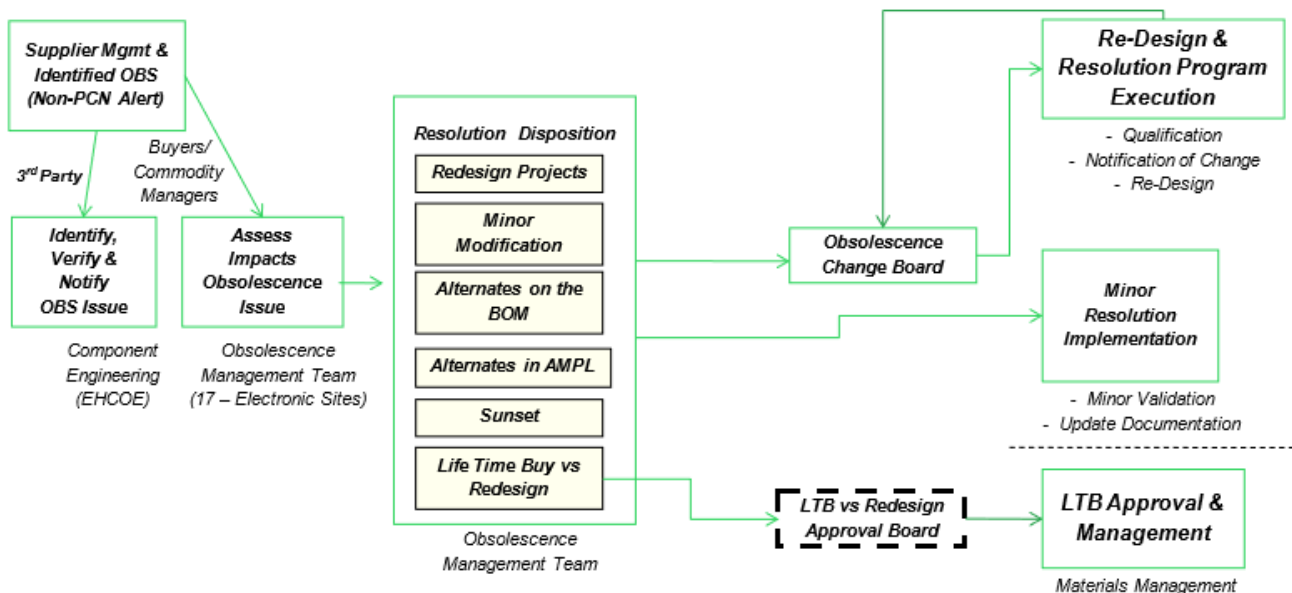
Supplier Mgmt & Identified OBS (Non-PCN Alert)

3$^{rd}$ Party

Buyers/ Commodity Managers

Identify, Verify & Notify OBS Issue

Component Engineering (EHCOE)

Assess Impacts Obsolescence Issue

Obsolescence Management Team (17 – Electronic Sites)

Resolution Disposition

Redesign Projects

Minor Modification

Alternates on the BOM

Alternates in AMPL

Sunset

Life Time Buy vs Redesign

Obsolescence Management Team

Obsolescence Change Board

LTB vs Redesign Approval Board

Re-Design & Resolution Program Execution

- Qualification
- Notification of Change
- Re-Design

Minor Resolution Implementation

- Minor Validation
- Update Documentation

LTB Approval & Management

Materials Management